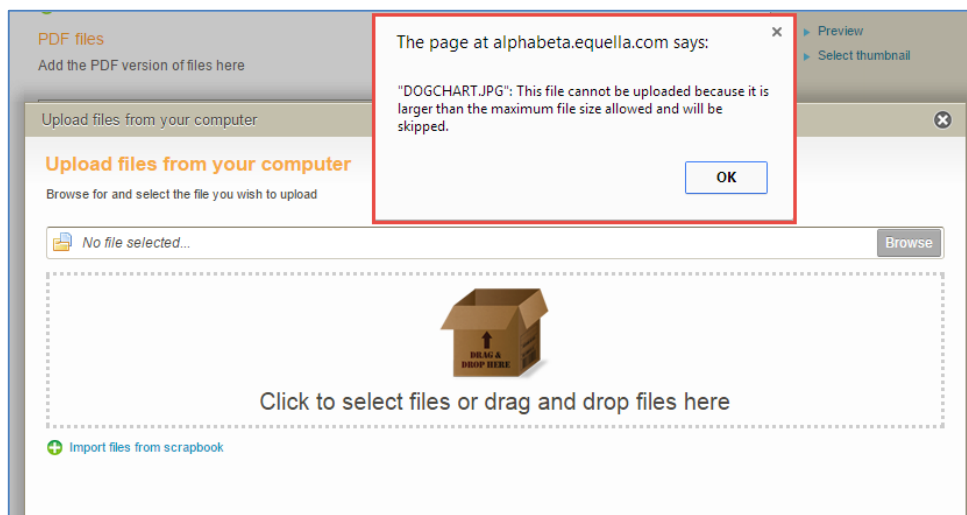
PDF files
Add the PDF version of files here

Preview
Select thumbnail

The page at alphabeta.equella.com says:

"DOGCHART.JPG": This file cannot be uploaded because it is larger than the maximum file size allowed and will be skipped.

OK

Upload files from your computer

Upload files from your computer
Browse for and select the file you wish to upload

No file selected...
Browse

DRAG & DROP HERE

Click to select files or drag and drop files here

Import files from scrapbook